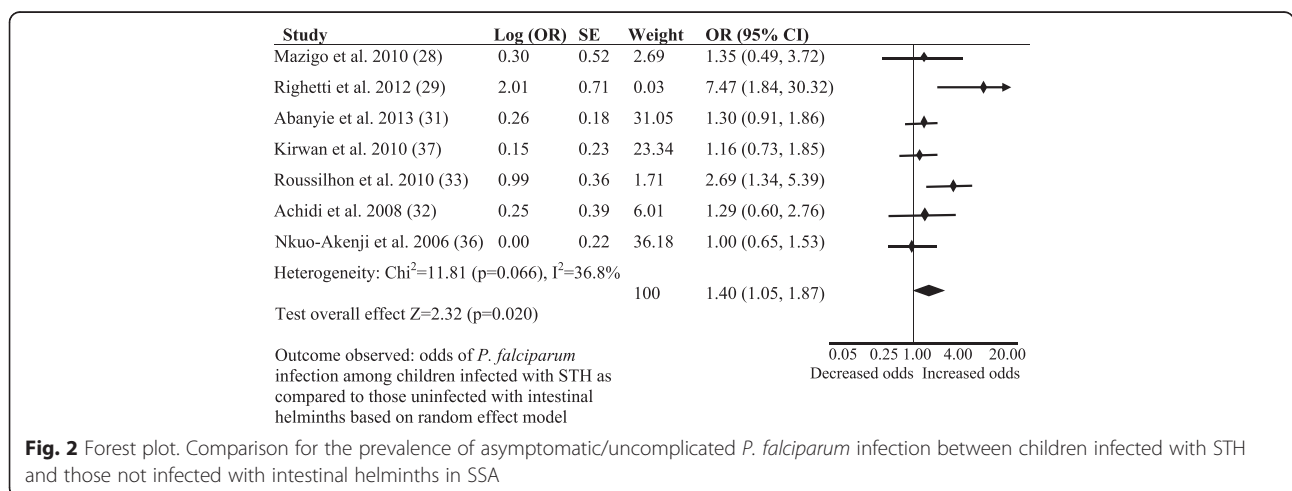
| Study | Log (OR) | SE | Weight | OR (95% CI) |
|---|---|---|---|---|
| Mazigo et al. 2010 (28) | 0.30 | 0.52 | 2.69 | 1.35 (0.49, 3.72) |
| Righetti et al. 2012 (29) | 2.01 | 0.71 | 0.03 | 7.47 (1.84, 30.32) |
| Abanyie et al. 2013 (31) | 0.26 | 0.18 | 31.05 | 1.30 (0.91, 1.86) |
| Kirwan et al. 2010 (37) | 0.15 | 0.23 | 23.34 | 1.16 (0.73, 1.85) |
| Roussilhon et al. 2010 (33) | 0.99 | 0.36 | 1.71 | 2.69 (1.34, 5.39) |
| Achidi et al. 2008 (32) | 0.25 | 0.39 | 6.01 | 1.29 (0.60, 2.76) |
| Nkuo-Akenji et al. 2006 (36) | 0.00 | 0.22 | 36.18 | 1.00 (0.65, 1.53) |

Heterogeneity: Chi$^2$=11.81 (p=0.066), I$^2$=36.8%

100 1.40 (1.05, 1.87)

Test overall effect Z=2.32 (p=0.020)

Outcome observed: odds of *P. falciparum* infection among children infected with STH as compared to those uninfected with intestinal helminths based on random effect model

0.05 0.25 1.00 4.00 20.00
Decreased odds Increased odds

**Fig. 2** Forest plot. Comparison for the prevalence of asymptomatic/uncomplicated *P. falciparum* infection between children infected with STH and those not infected with intestinal helminths in SSA